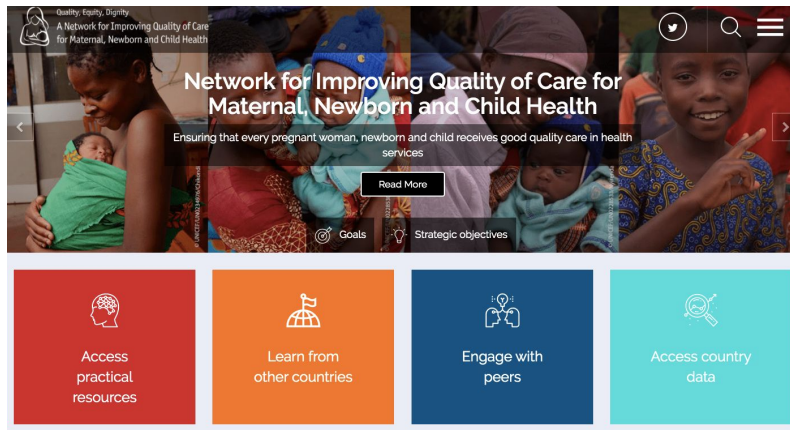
Quality, Equity, Dignity
A Network for Improving Quality of Care for Maternal, Newborn and Child Health

Network for Improving Quality of Care for Maternal, Newborn and Child Health

Ensuring that every pregnant woman, newborn and child receives good quality care in health services

Read More

Goals

Strategic objectives

Access practical resources

Learn from other countries

Engage with peers

Access country data